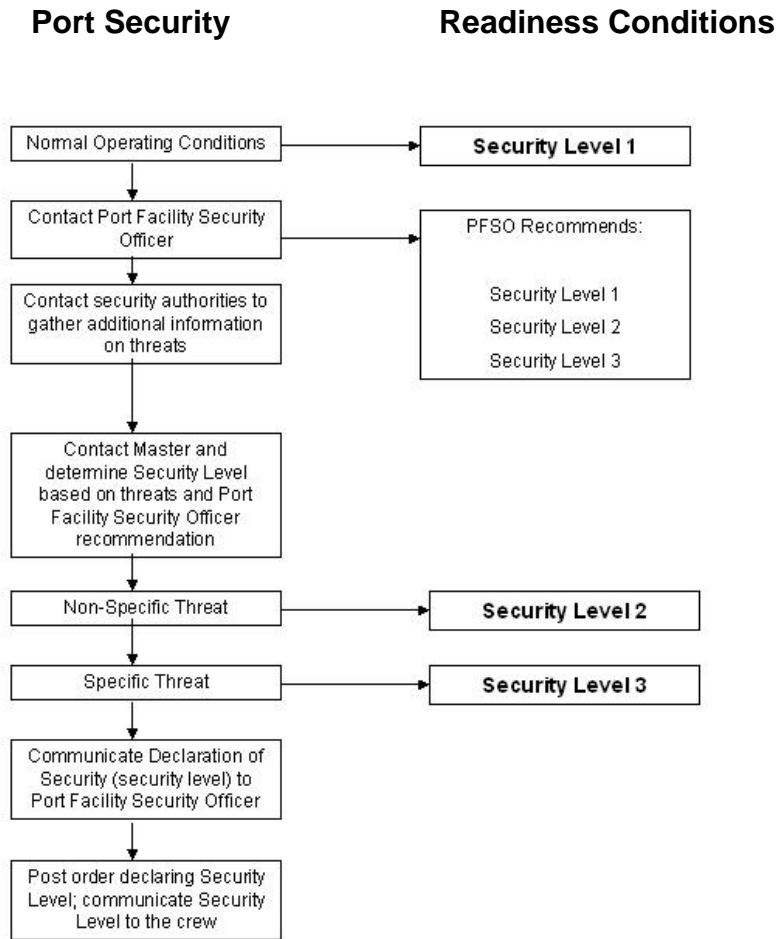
Port Security

Readiness Conditions

Normal Operating Conditions

Security Level 1

Contact Port Facility Security Officer

PFSO Recommends:

Security Level 1
Security Level 2
Security Level 3

Contact security authorities to gather additional information on threats

Contact Master and determine Security Level based on threats and Port Facility Security Officer recommendation

Non-Specific Threat

Security Level 2

Specific Threat

Security Level 3

Communicate Declaration of Security (security level) to Port Facility Security Officer

Post order declaring Security Level; communicate Security Level to the crew